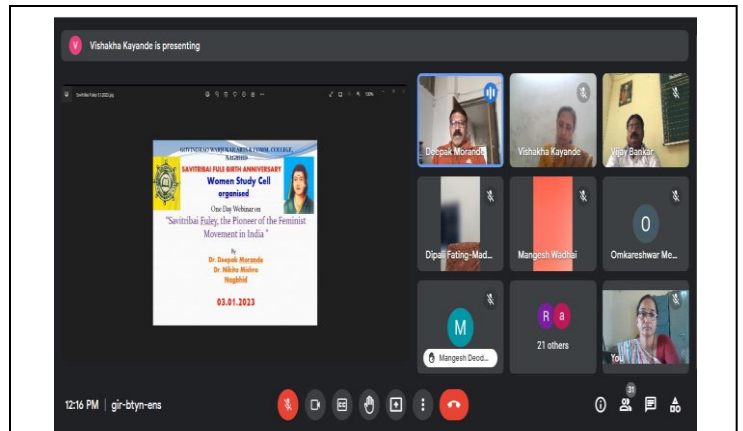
V Vishakha Kayande is presenting

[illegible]

GOVINDRAO WARJUKAR ARTS & COMM. COLLEGE, NAGBHID

SAVITRIBAI FULE BIRTH ANNIVERSARY

Women Study Cell

organised

One Day Webinar on

"Savitribai Fuley, the Pioneer of the Feminist Movement in India"

By

Dr. Deepak Morande

Dr. Nikita Mishra

Nagbhid

03.01.2023

Deepak Morande

Vishakha Kayande

Vijay Bankar

Dipali Fating-Mad...

Mangesh Wadhai

O

Omkareshwar Me...

M

Mangesh Deod...

R a

21 others

You

12:16 PM | gir-btyn-ens

31